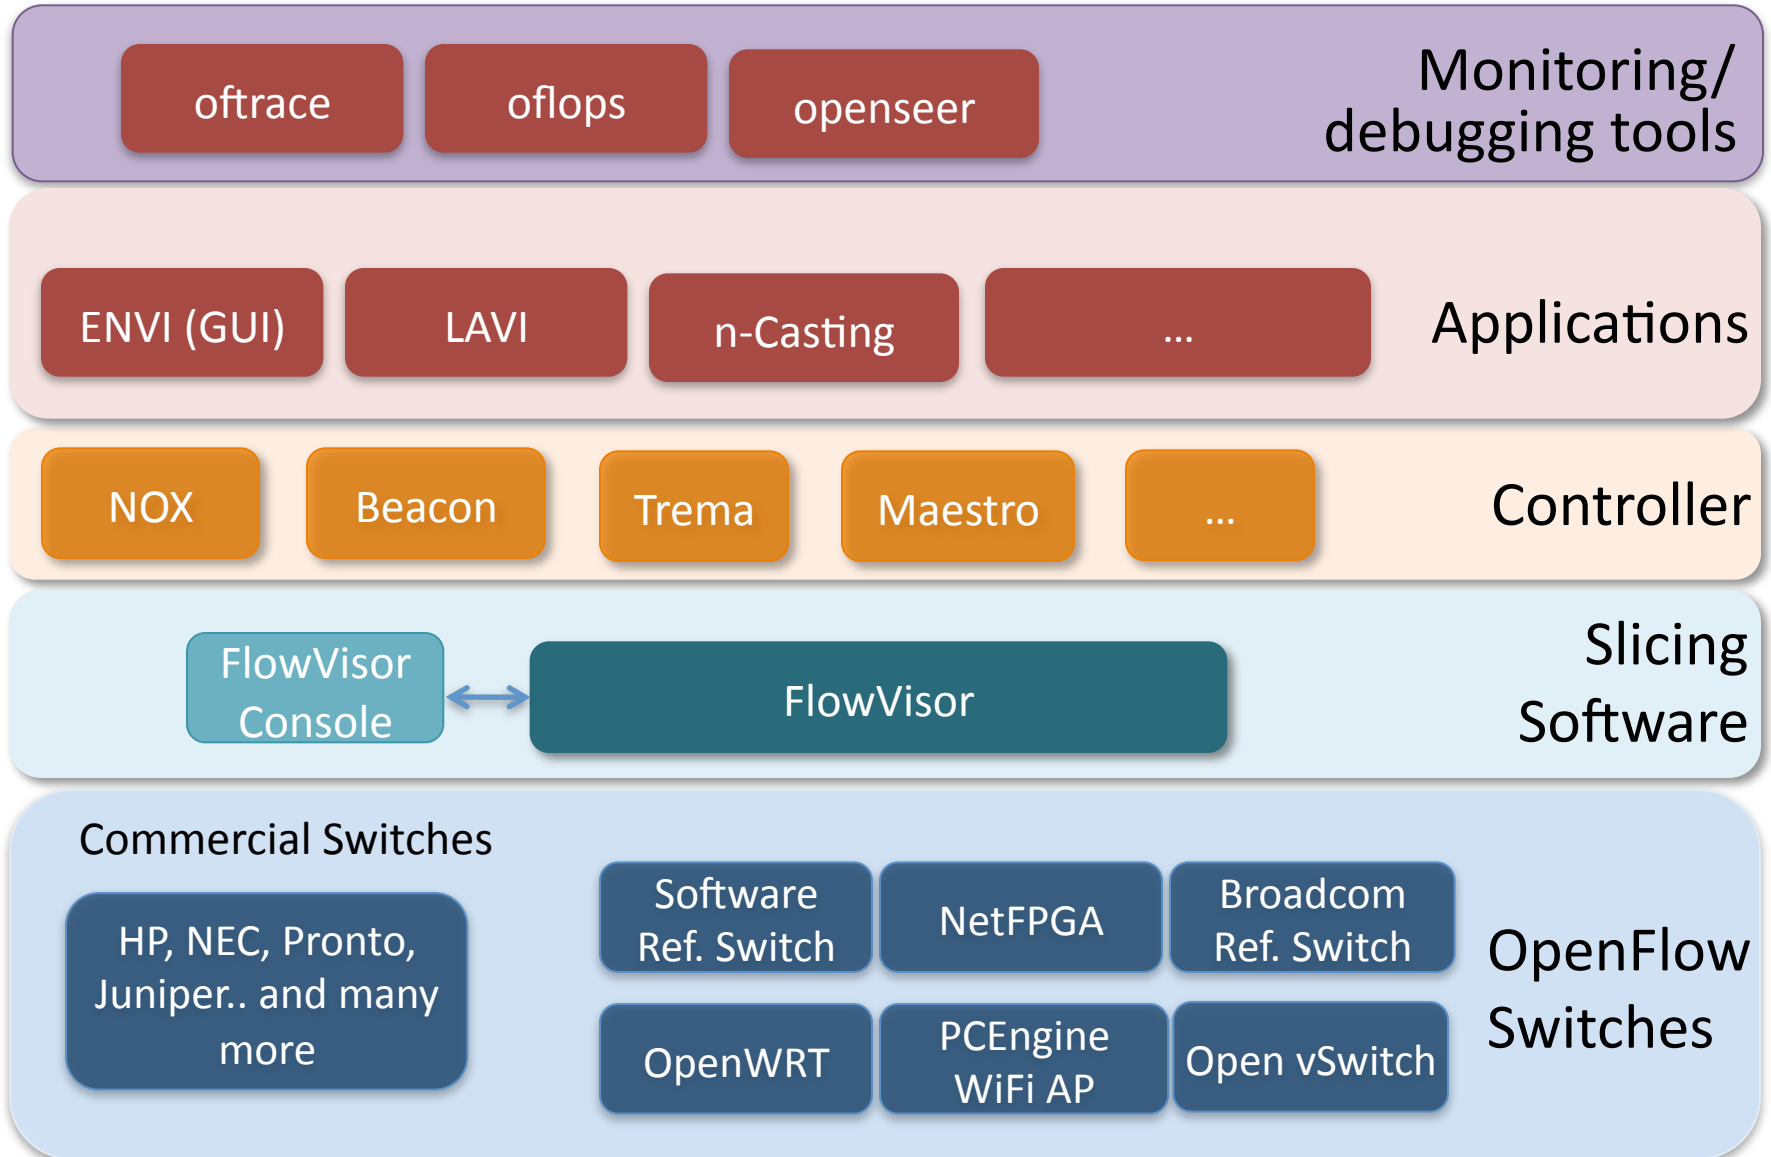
oftrace

oflops

openseer

Monitoring/ debugging tools

ENVI (GUI)

LAVI

n-Casting

...

Applications

NOX

Beacon

Trema

Maestro

...

Controller

FlowVisor Console

FlowVisor

Slicing Software

Commercial Switches

HP, NEC, Pronto, Juniper.. and many more

Software Ref. Switch

NetFPGA

Broadcom Ref. Switch

OpenWRT

PCEngine WiFi AP

Open vSwitch

OpenFlow Switches